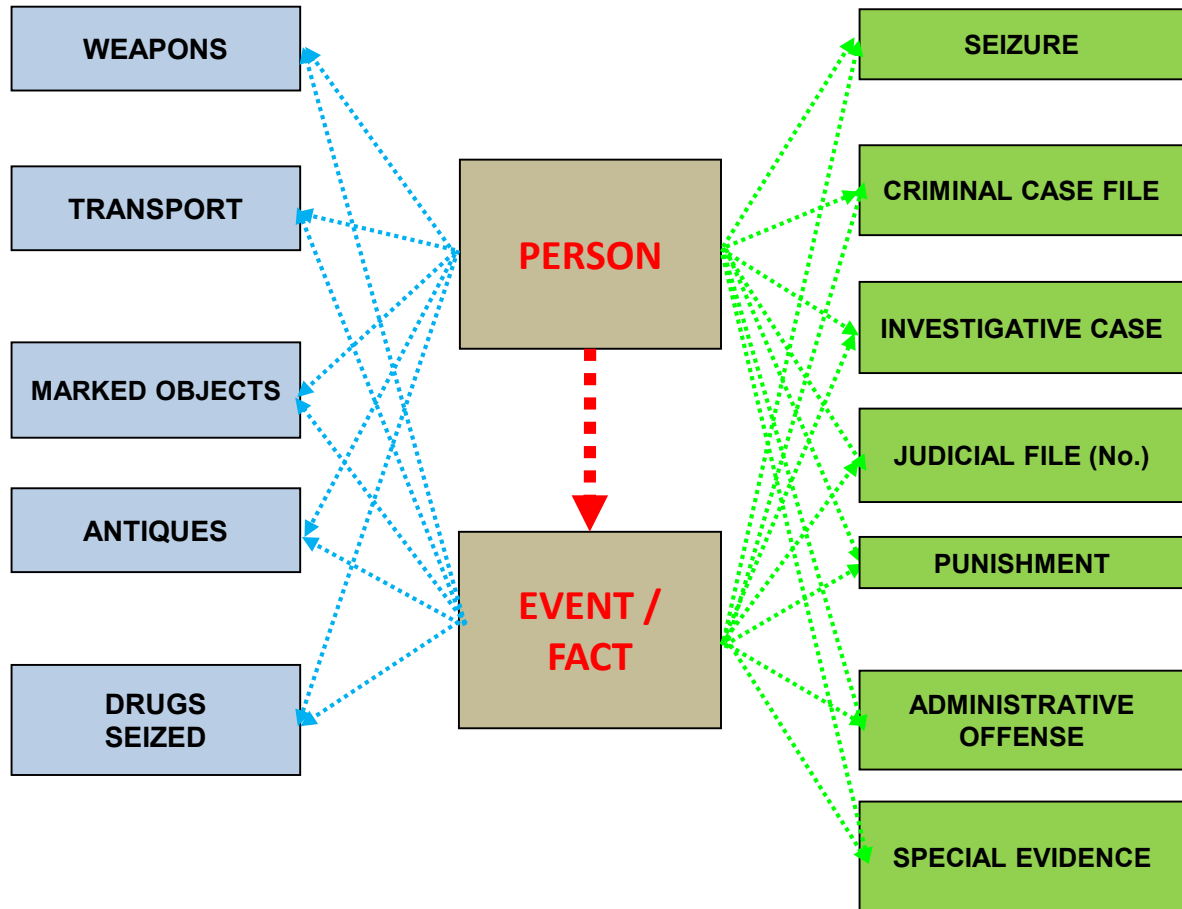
WEAPONS

TRANSPORT

MARKED OBJECTS

ANTIQUES

DRUGS SEIZED

PERSON

EVENT / FACT

SEIZURE

CRIMINAL CASE FILE

INVESTIGATIVE CASE

JUDICIAL FILE (No.)

PUNISHMENT

ADMINISTRATIVE OFFENSE

SPECIAL EVIDENCE